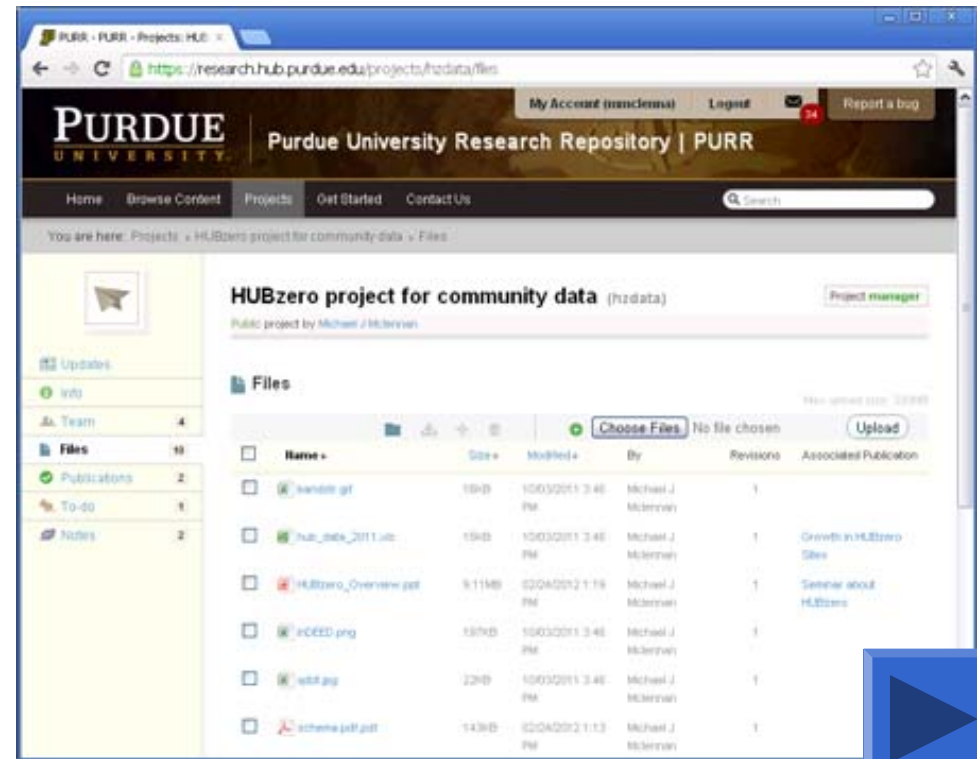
PURR - PURR - Projects: HUB ×

https://research.hub.purdue.edu/projects/hzdata/files

My Account (mmclenna) Logout 34 Report a bug

PURDUE UNIVERSITY

Purdue University Research Repository | PURR

Home Browse Content Projects Get Started Contact Us

Search

You are here: Projects » HUBzero project for community data » Files

Updates
Info
Team 4
Files 10
Publications 2
To-do 1
Notes 2

HUBzero project for community data (hzdata)

Public project by Michael J Mclennan

Project manager

Files

Max upload size: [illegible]

Choose Files No file chosen Upload

| | Name | Size | Modified | By | Revisions | Associated Publication |
|---|---|---|---|---|---|---|
| | bandstr.gif | 16KB | 10/03/2011 3:46 PM | Michael J Mclennan | 1 | |
| | hub_data_2011.xls | 15KB | 10/03/2011 3:46 PM | Michael J Mclennan | 1 | Growth in HUBzero Sites |
| | HUBzero_Overview.ppt | 9.11MB | 02/24/2012 1:19 PM | Michael J Mclennan | 1 | Seminar about HUBzero |
| | inDEED.png | 197KB | 10/03/2011 3:46 PM | Michael J Mclennan | 1 | |
| | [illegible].jpg | 22KB | 10/03/2011 3:46 PM | Michael J Mclennan | 1 | |
| | schema.pdf.pdf | 143KB | 02/24/2012 1:13 PM | Michael J Mclennan | 1 | |